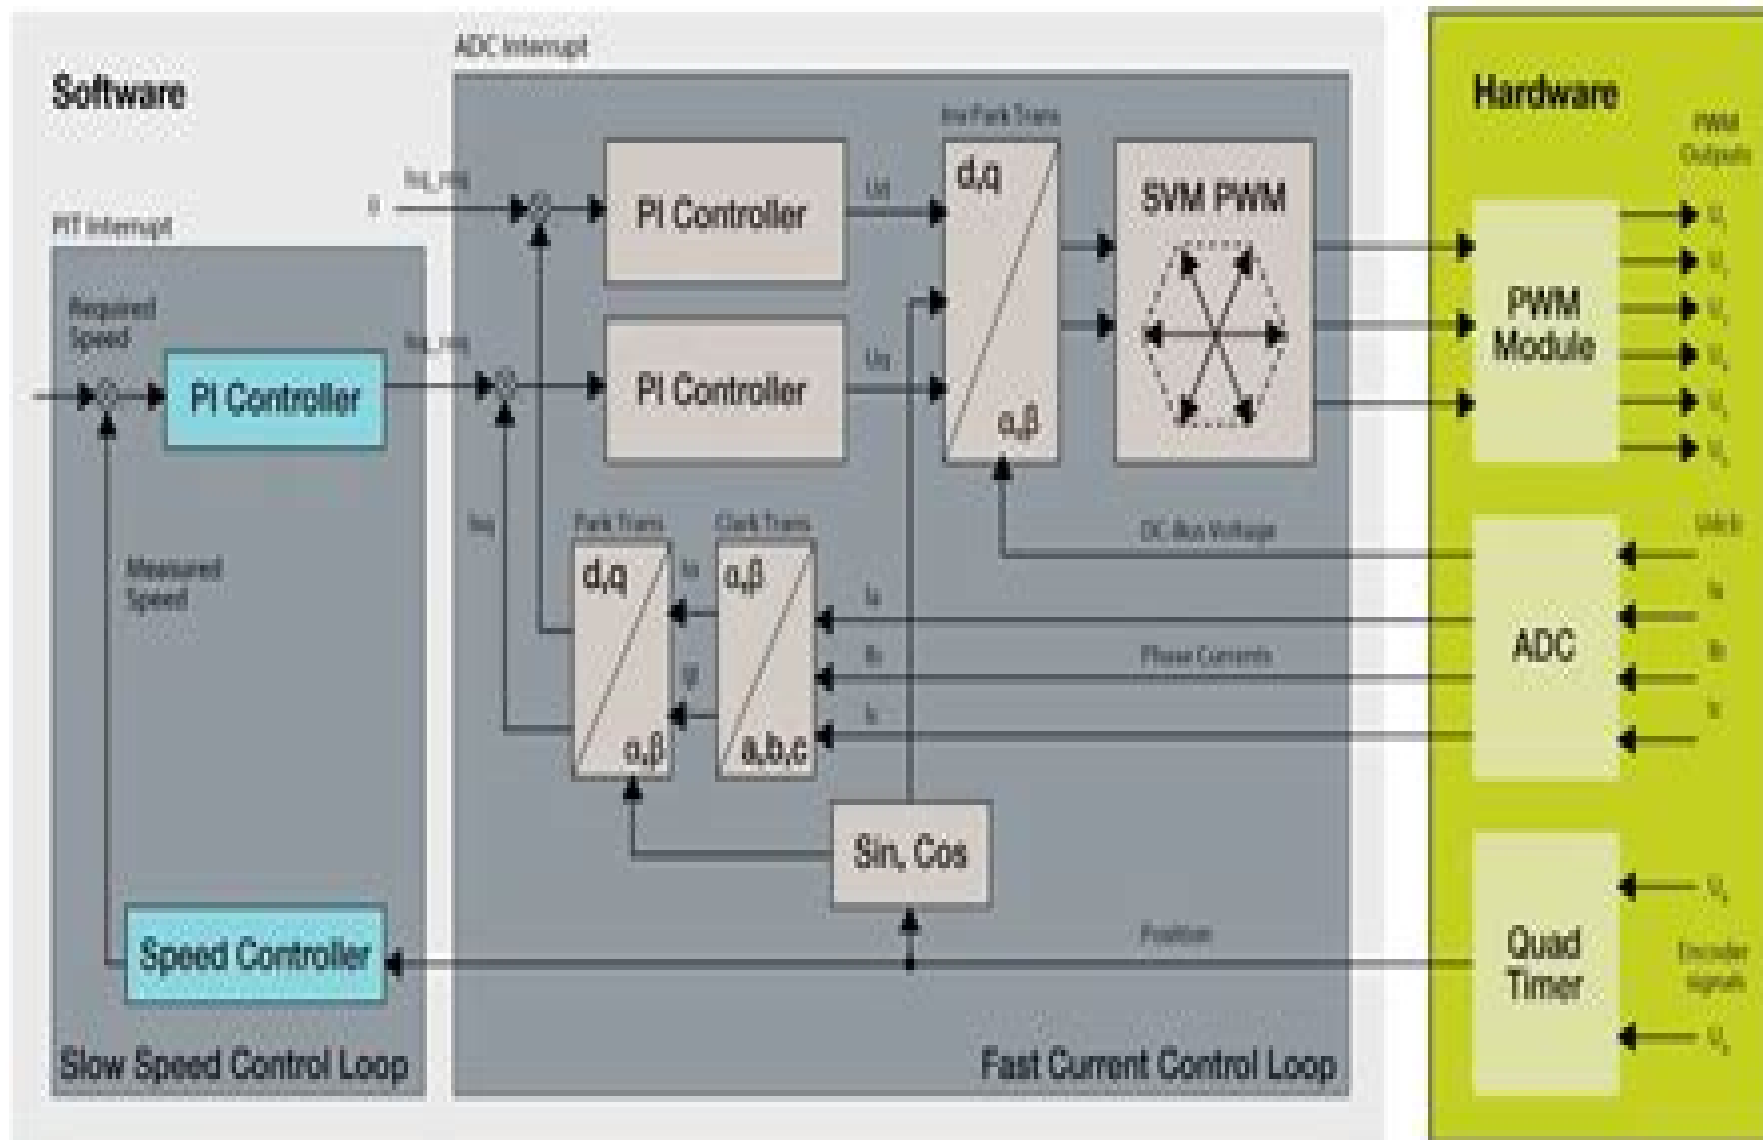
Software

ADC Interrupt

Hardware

PIT Interrupt

Isq_req

0

PI Controller

Ud

Inv Park Trans

d,q

SVM PWM

PWM Outputs

Required Speed

PI Controller

Isq_req

PI Controller

Uq

α,β

PWM Module

Isq

Park Trans

Clark Trans

DC Bus Voltage

Vdcb

Measured Speed

d,q

Iα

α,β

Ia

Ia

ADC

Iβ

Ib

Phase Currents

Ib

α,β

a,b,c

Ic

Ic

Sin, Cos

Quad Timer

Encoder signals

Speed Controller

Position

Slow Speed Control Loop

Fast Current Control Loop